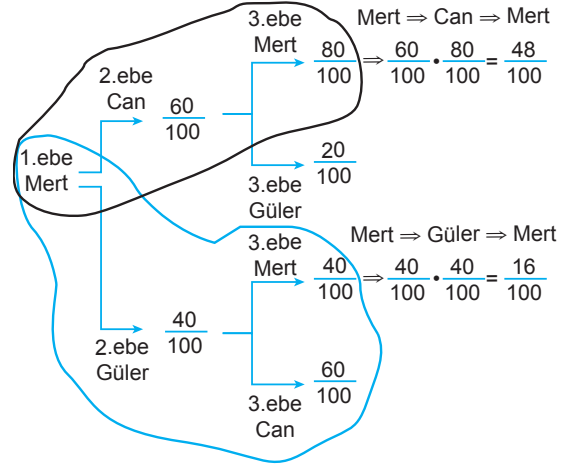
Mert $\Rightarrow$ Can $\Rightarrow$ Mert

1.ebe Mert

2.ebe Can $\frac{60}{100}$

3.ebe Mert $\frac{80}{100} \Rightarrow \frac{60}{100} \cdot \frac{80}{100} = \frac{48}{100}$

$\frac{20}{100}$ 3.ebe Güler

Mert $\Rightarrow$ Güler $\Rightarrow$ Mert

2.ebe Güler $\frac{40}{100}$

3.ebe Mert $\frac{40}{100} \Rightarrow \frac{40}{100} \cdot \frac{40}{100} = \frac{16}{100}$

$\frac{60}{100}$ 3.ebe Can